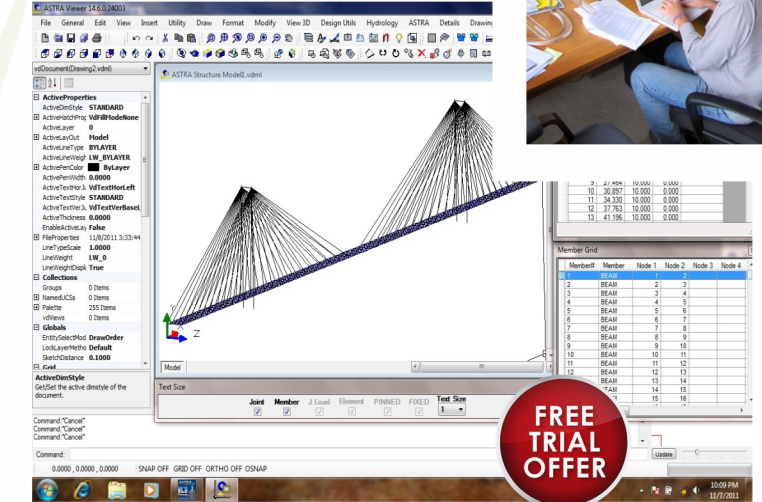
ASTRA Viewer 14.6.0.24003

File General Edit View Insert Utility Draw Format Modify View 3D Design Utils Hydrology ASTRA Details Drawing

vdDocument(Drawing2.vdml)

ASTRA Structure Model1.vdml

ActiveProperties
ActiveDimStyle STANDARD
ActiveHatchProp VdFillModeNone
ActiveLayer 0
ActiveLayOut Model
ActiveLineType BYLAYER
ActiveLineWeigt LW_BYLAYER
ActivePenColor ByLayer
ActivePenWidth 0.0000
ActiveTextHor.Al VdTextHorLeft
ActiveTextStyle STANDARD
ActiveTextVer.Al VdTextVerBaseL
ActiveThickness 0.0000
EnableActiveLay False
FileProperties 11/8/2011 3:33:44
LineTypeScale 1.0000
LineWeight LW_0
LineWeightDispl True
Collections
Groups 0 Items
NamedUCSs 0 Items
Palette 255 Items
vdViews 0 Items
Globals
EntitySelectMod DrawOrder
LockLayerMetho Default
SketchDistance 0.1000
Grid

ActiveDimStyle
Get/Set the active dimstyle of the document.

Model

| 9 | 27.464 | 10.000 | 0.000 |
|---|---|---|---|
| 10 | 30.897 | 10.000 | 0.000 |
| 11 | 34.330 | 10.000 | 0.000 |
| 12 | 37.763 | 10.000 | 0.000 |
| 13 | 41.196 | 10.000 | 0.000 |

Member Grid

| Member# | Member | Node 1 | Node 2 | Node 3 | Node 4 |
|---|---|---|---|---|---|
| 1 | BEAM | 1 | 2 | | |
| 2 | BEAM | 2 | 3 | | |
| 3 | BEAM | 3 | 4 | | |
| 4 | BEAM | 4 | 5 | | |
| 5 | BEAM | 5 | 6 | | |
| 6 | BEAM | 6 | 7 | | |
| 7 | BEAM | 7 | 8 | | |
| 8 | BEAM | 8 | 9 | | |
| 9 | BEAM | 9 | 10 | | |
| 10 | BEAM | 10 | 11 | | |
| 11 | BEAM | 11 | 12 | | |
| 12 | BEAM | 12 | 13 | | |
| 13 | BEAM | 13 | 14 | | |
| 14 | BEAM | 14 | 15 | | |
| 15 | BEAM | 15 | 16 | | |

Text Size
Joint Member J Load Element PINNED FIXED Text Size 1

Command:"Cancel"
Command:"Cancel"
Command:"Cancel"
Command:

0.0000 , 0.0000 , 0.0000 SNAP OFF GRID OFF ORTHO OFF OSNAP

Update

FREE TRIAL OFFER

10:09 PM
11/7/2011